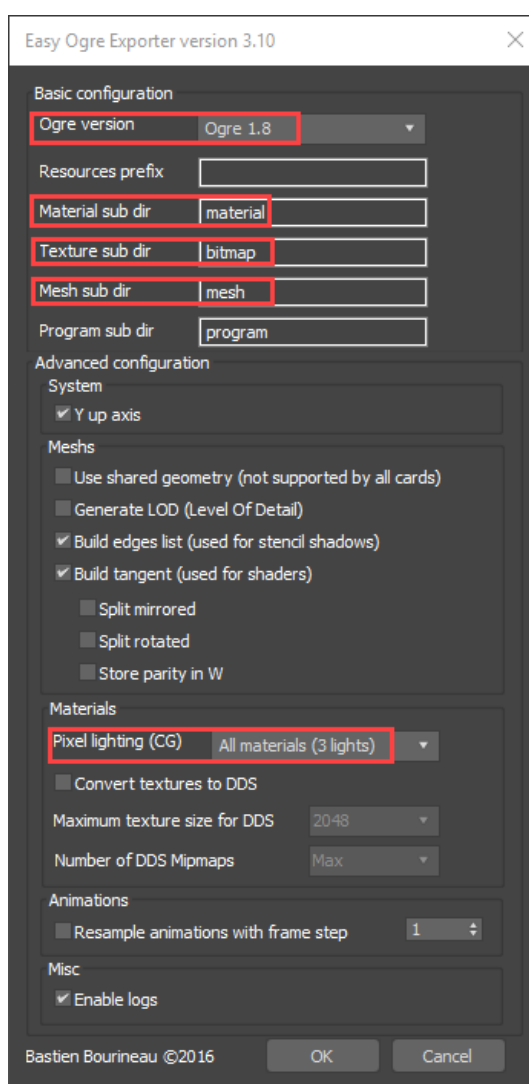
Easy Ogre Exporter version 3.10

Basic configuration
Ogre version Ogre 1.8
Resources prefix
Material sub dir material
Texture sub dir bitmap
Mesh sub dir mesh
Program sub dir program

Advanced configuration
System
Y up axis
Meshs
Use shared geometry (not supported by all cards)
Generate LOD (Level Of Detail)
Build edges list (used for stencil shadows)
Build tangent (used for shaders)
Split mirrored
Split rotated
Store parity in W
Materials
Pixel lighting (CG) All materials (3 lights)
Convert textures to DDS
Maximum texture size for DDS 2048
Number of DDS Mipmaps Max
Animations
Resample animations with frame step 1
Misc
Enable logs

Bastien Bourineau ©2016 OK Cancel